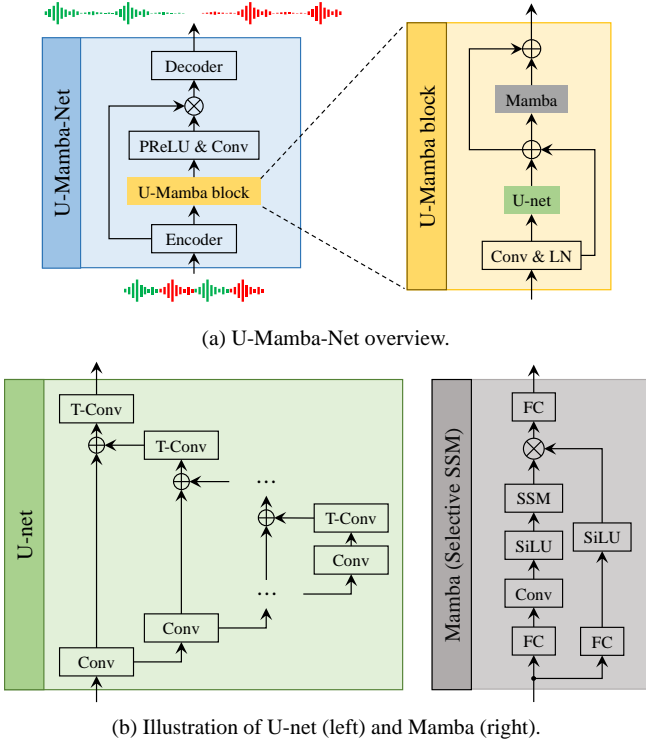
U-Mamba-Net

Decoder

$\otimes$

PReLU & Conv

U-Mamba block

Encoder

U-Mamba block

$\oplus$

Mamba

$\oplus$

U-net

Conv & LN

(a) U-Mamba-Net overview.

U-net

T-Conv

$\oplus$

T-Conv

$\oplus$

...

$\oplus$

T-Conv

Conv

...

Conv

Conv

Mamba (Selective SSM)

FC

$\otimes$

SSM

SiLU

SiLU

Conv

FC

FC

(b) Illustration of U-net (left) and Mamba (right).